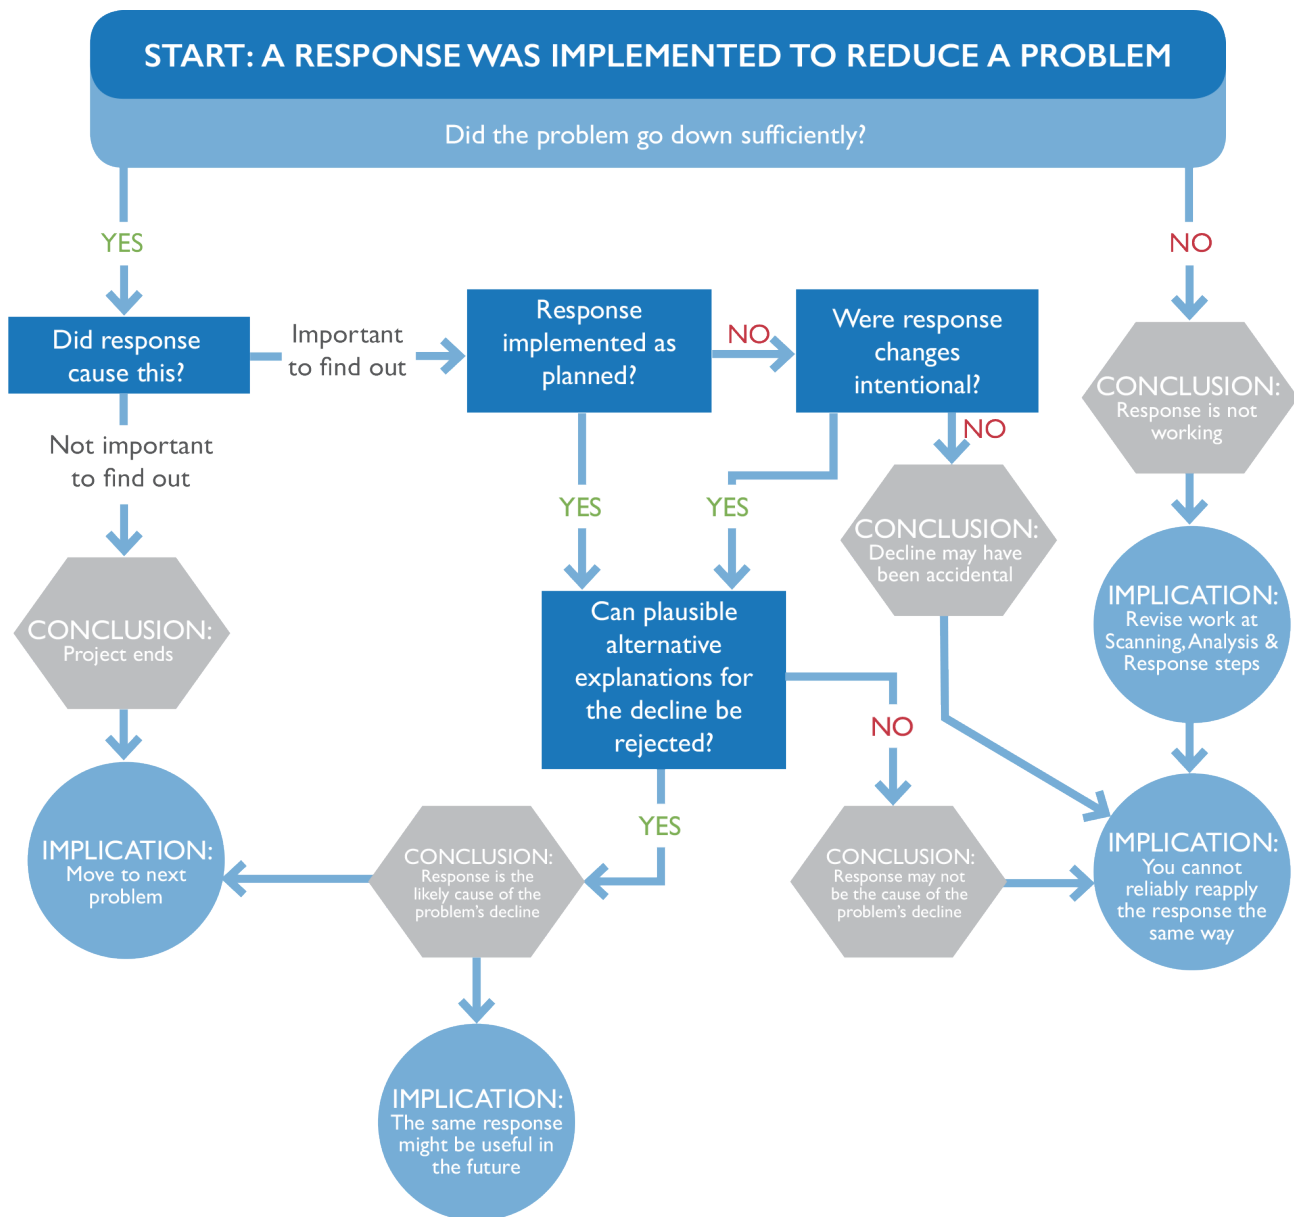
START: A RESPONSE WAS IMPLEMENTED TO REDUCE A PROBLEM

Did the problem go down sufficiently?

YES

NO

Did response cause this?

Important to find out

Response implemented as planned?

NO

Were response changes intentional?

CONCLUSION: Response is not working

NO

Not important to find out

YES

YES

CONCLUSION: Decline may have been accidental

IMPLICATION: Revise work at Scanning, Analysis & Response steps

CONCLUSION: Project ends

Can plausible alternative explanations for the decline be rejected?

NO

IMPLICATION: Move to next problem

YES

CONCLUSION: Response is the likely cause of the problem's decline

CONCLUSION: Response may not be the cause of the problem's decline

IMPLICATION: You cannot reliably reapply the response the same way

IMPLICATION: The same response might be useful in the future